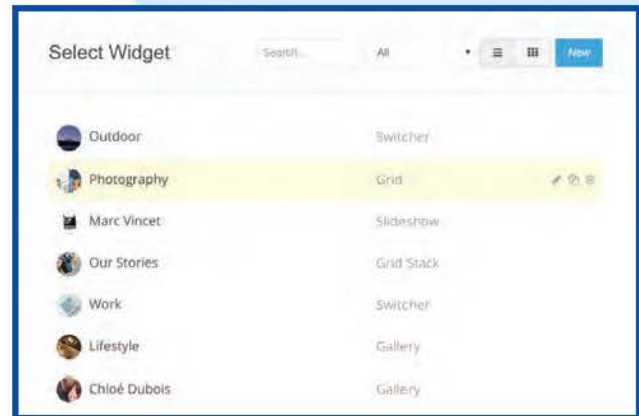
Select Widget

Search...

All

New

| | |
|---|---|
| Outdoor | Switcher |
| Photography | Grid |
| Marc Vincet | Slideshow |
| Our Stories | Grid Stack |
| Work | Switcher |
| Lifestyle | Gallery |
| Chloé Dubois | Gallery |